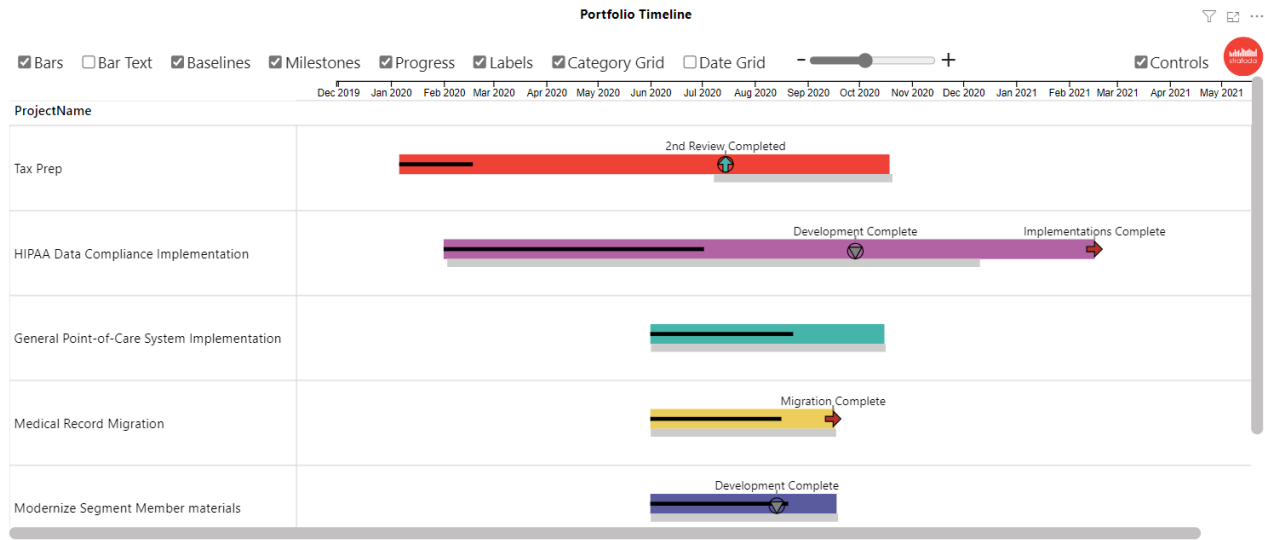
Portfolio Timeline

Bars Bar Text Baselines Milestones Progress Labels Category Grid Date Grid - + Controls

strategy

Dec 2019 Jan 2020 Feb 2020 Mar 2020 Apr 2020 May 2020 Jun 2020 Jul 2020 Aug 2020 Sep 2020 Oct 2020 Nov 2020 Dec 2020 Jan 2021 Feb 2021 Mar 2021 Apr 2021 May 2021

ProjectName

Tax Prep

2nd Review Completed

HIPAA Data Compliance Implementation

Development Complete

Implementations Complete

General Point-of-Care System Implementation

Medical Record Migration

Migration Complete

Modernize Segment Member materials

Development Complete